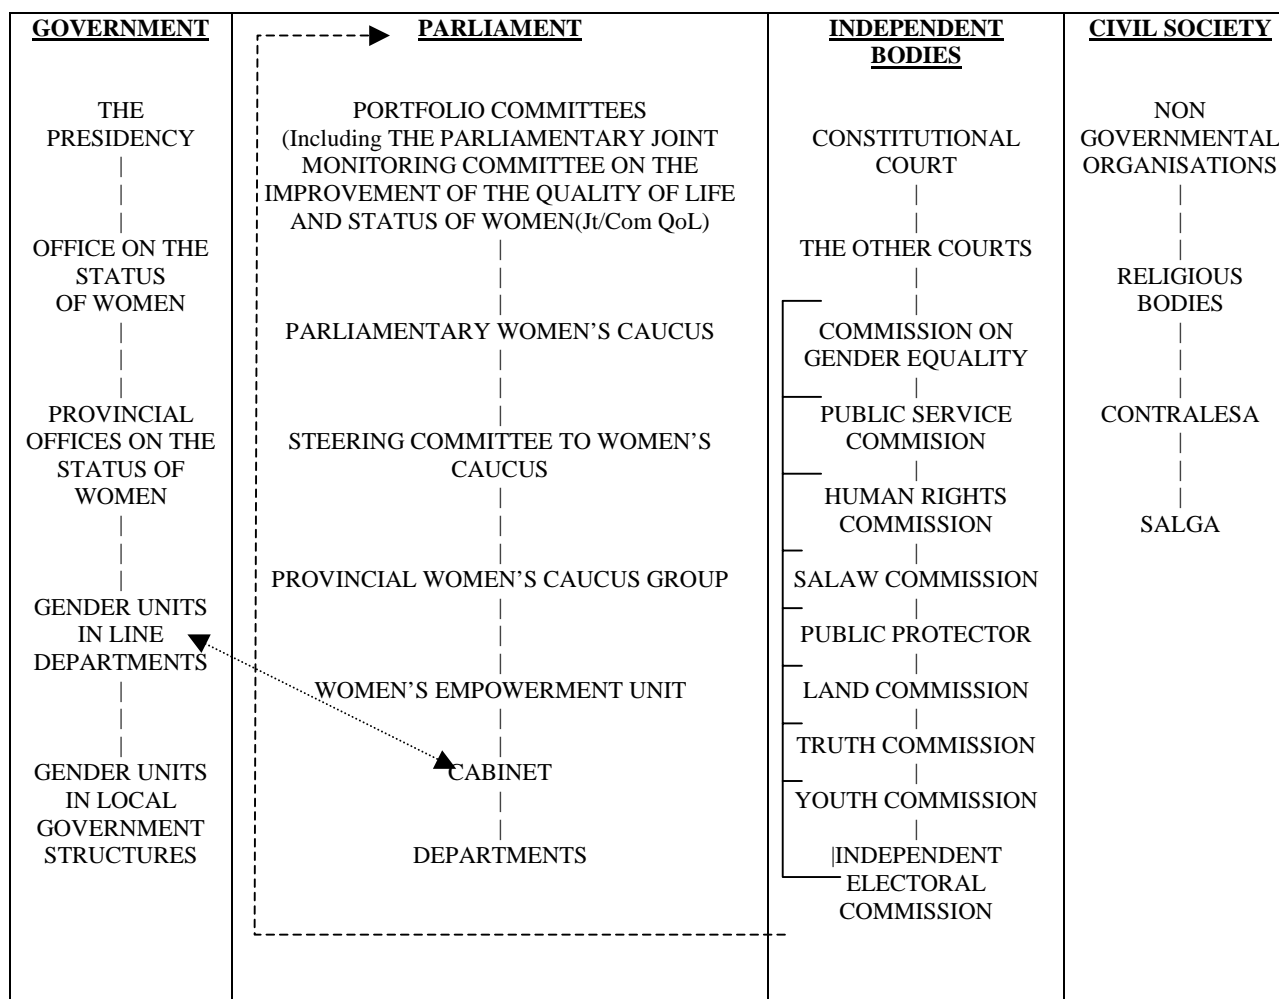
| GOVERNMENT | PARLIAMENT | INDEPENDENT BODIES | CIVIL SOCIETY |
|---|---|---|---|
| THE PRESIDENCY | PORTFOLIO COMMITTEES (Including THE PARLIAMENTARY JOINT MONITORING COMMITTEE ON THE IMPROVEMENT OF THE QUALITY OF LIFE AND STATUS OF WOMEN(Jt/Com QoL) | CONSTITUTIONAL COURT | NON GOVERNMENTAL ORGANISATIONS |
| OFFICE ON THE STATUS OF WOMEN | PARLIAMENTARY WOMEN'S CAUCUS | THE OTHER COURTS | RELIGIOUS BODIES |
| PROVINCIAL OFFICES ON THE STATUS OF WOMEN | STEERING COMMITTEE TO WOMEN'S CAUCUS | COMMISSION ON GENDER EQUALITY | CONTRALESA |
| GENDER UNITS IN LINE DEPARTMENTS | PROVINCIAL WOMEN'S CAUCUS GROUP | PUBLIC SERVICE COMMISION | SALGA |
| GENDER UNITS IN LOCAL GOVERNMENT STRUCTURES | WOMEN'S EMPOWERMENT UNIT | HUMAN RIGHTS COMMISSION | |
| | CABINET | SALAW COMMISSION | |
| | DEPARTMENTS | PUBLIC PROTECTOR | |
| | | LAND COMMISSION | |
| | | TRUTH COMMISSION | |
| | | YOUTH COMMISSION | |
| | | \|INDEPENDENT ELECTORAL COMMISSION | |